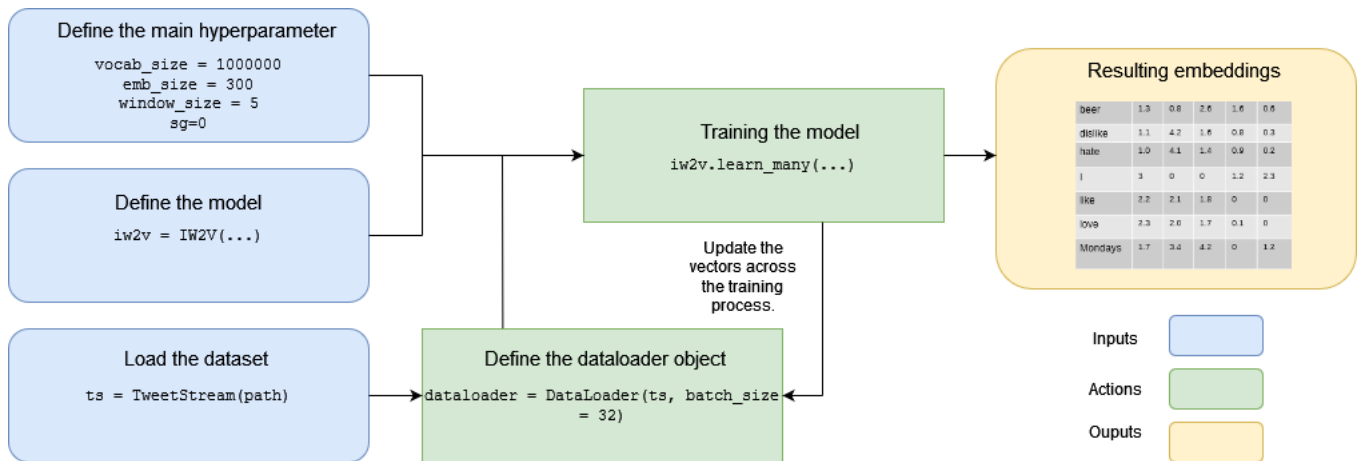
Define the main hyperparameter

vocab_size = 1000000
emb_size = 300
window_size = 5
sg=0

Define the model

iw2v = IW2V(...)

Load the dataset

ts = TweetStream(path)

Training the model

iw2v.learn_many(...)

Update the vectors across the training process.

Define the dataloader object

dataloader = DataLoader(ts, batch_size = 32)

Resulting embeddings

| beer | 1.3 | 0.8 | 2.6 | 1.6 | 0.6 |
|---|---|---|---|---|---|
| dislike | 1.1 | 4.2 | 1.6 | 0.8 | 0.3 |
| hate | 1.0 | 4.1 | 1.4 | 0.9 | 0.2 |
| I | 3 | 0 | 0 | 1.2 | 2.3 |
| like | 2.2 | 2.1 | 1.8 | 0 | 0 |
| love | 2.3 | 2.0 | 1.7 | 0.1 | 0 |
| Mondays | 1.7 | 3.4 | 4.2 | 0 | 1.2 |

Inputs

Actions

Ouputs